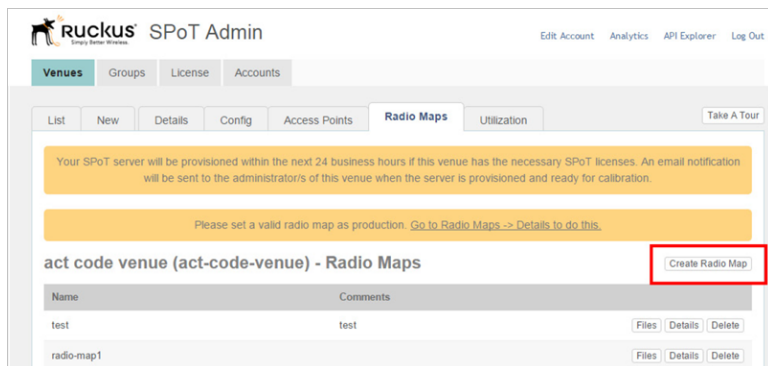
Ruckus Simply Better Wireless. SPoT Admin

Edit Account Analytics API Explorer Log Out

Venues Groups License Accounts

List New Details Config Access Points Radio Maps Utilization

Take A Tour

Your SPoT server will be provisioned within the next 24 business hours if this venue has the necessary SPoT licenses. An email notification will be sent to the administrator/s of this venue when the server is provisioned and ready for calibration.

Please set a valid radio map as production. Go to Radio Maps -> Details to do this.

act code venue (act-code-venue) - Radio Maps

Create Radio Map

| Name | Comments | |
|---|---|---|
| test | test | Files Details Delete |
| radio-map1 | | Files Details Delete |